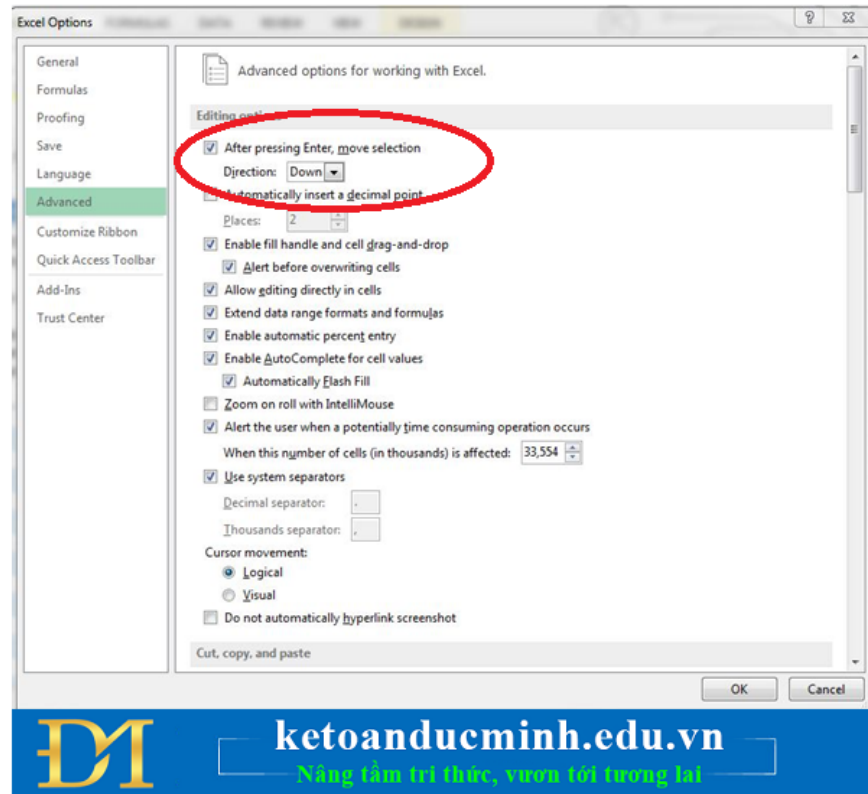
Excel Options

?

General
Formulas
Proofing
Save
Language
Advanced
Customize Ribbon
Quick Access Toolbar
Add-Ins
Trust Center

Advanced options for working with Excel.

Editing options

After pressing Enter, move selection
Direction: Down
Automatically insert a decimal point
Places: 2
Enable fill handle and cell drag-and-drop
Alert before overwriting cells
Allow editing directly in cells
Extend data range formats and formulas
Enable automatic percent entry
Enable AutoComplete for cell values
Automatically Flash Fill
Zoom on roll with IntelliMouse
Alert the user when a potentially time consuming operation occurs
When this number of cells (in thousands) is affected: 33,554
Use system separators
Decimal separator: .
Thousands separator: ,
Cursor movement:
Logical
Visual
Do not automatically hyperlink screenshot

Cut, copy, and paste

OK
Cancel

ketoanducminh.edu.vn
Nâng tầm tri thức, vươn tới tương lai